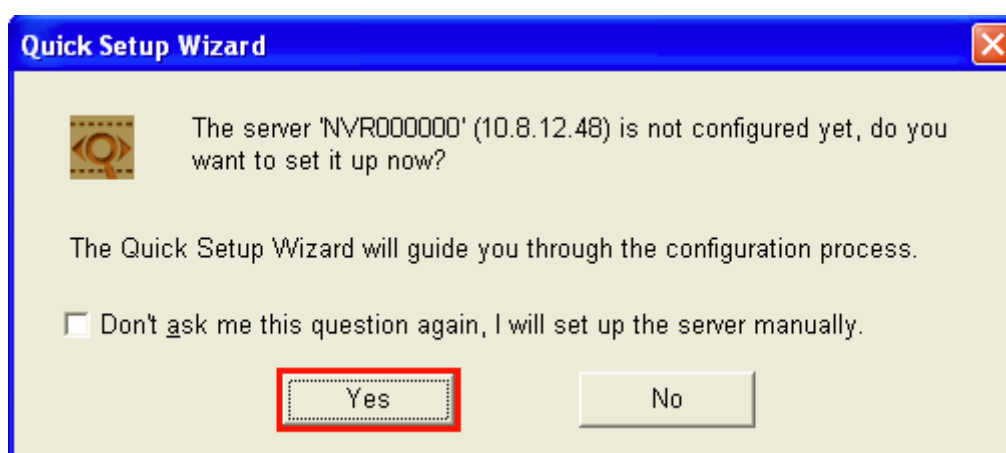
Quick Setup Wizard

The server 'NVR000000' (10.8.12.48) is not configured yet, do you want to set it up now?

The Quick Setup Wizard will guide you through the configuration process.

Don't ask me this question again, I will set up the server manually.

Yes

No